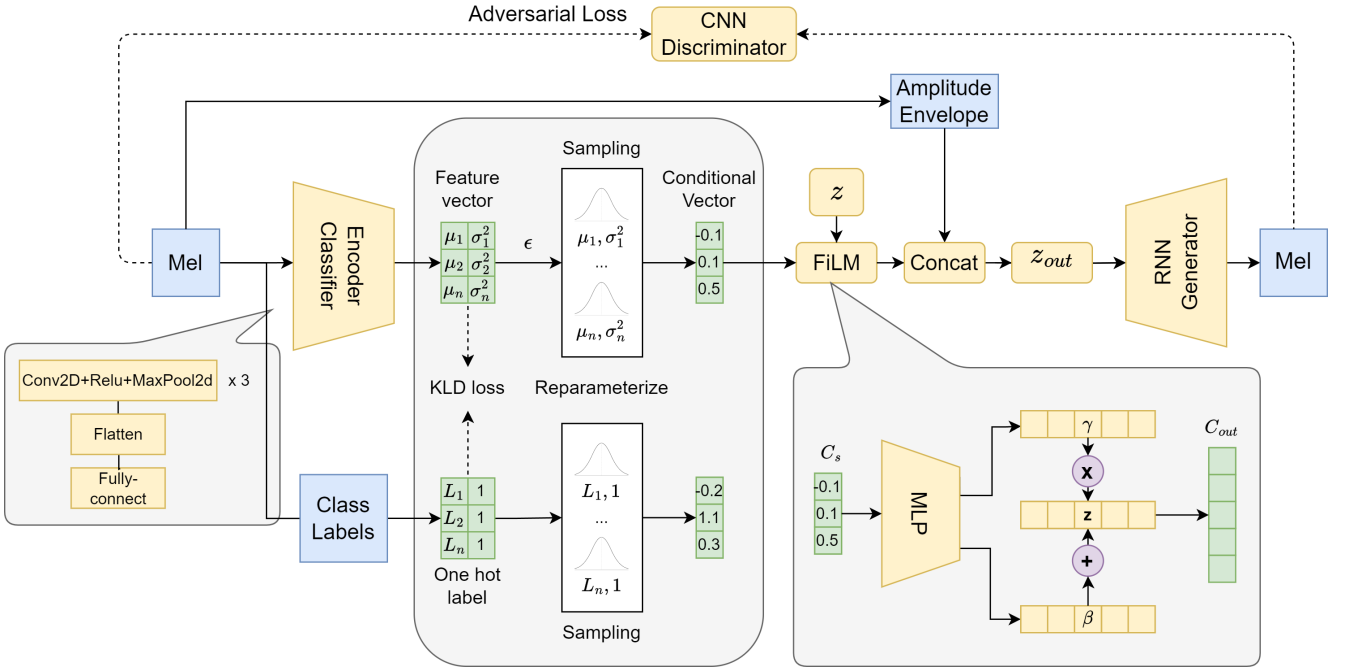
Adversarial Loss

CNN Discriminator

Amplitude Envelope

Sampling

Feature vector

Conditional Vector

$z$

Mel

Encoder Classifier

| $\mu_1$ | $\sigma_1^2$ |
|---|---|
| $\mu_2$ | $\sigma_2^2$ |
| $\mu_n$ | $\sigma_n^2$ |

$\epsilon$

$\mu_1, \sigma_1^2$

...

$\mu_n, \sigma_n^2$

-0.1
0.1
0.5

FiLM

Concat

$z_{out}$

RNN Generator

Mel

Conv2D+Relu+MaxPool2d x 3

Flatten

Fully-connect

KLD loss

Reparameterize

Class Labels

| $L_1$ | 1 |
|---|---|
| $L_2$ | 1 |
| $L_n$ | 1 |

One hot label

$L_1, 1$

...

$L_n, 1$

Sampling

-0.2
1.1
0.3

$C_s$

-0.1
0.1
0.5

MLP

$\gamma$

x

z

+

$\beta$

$C_{out}$